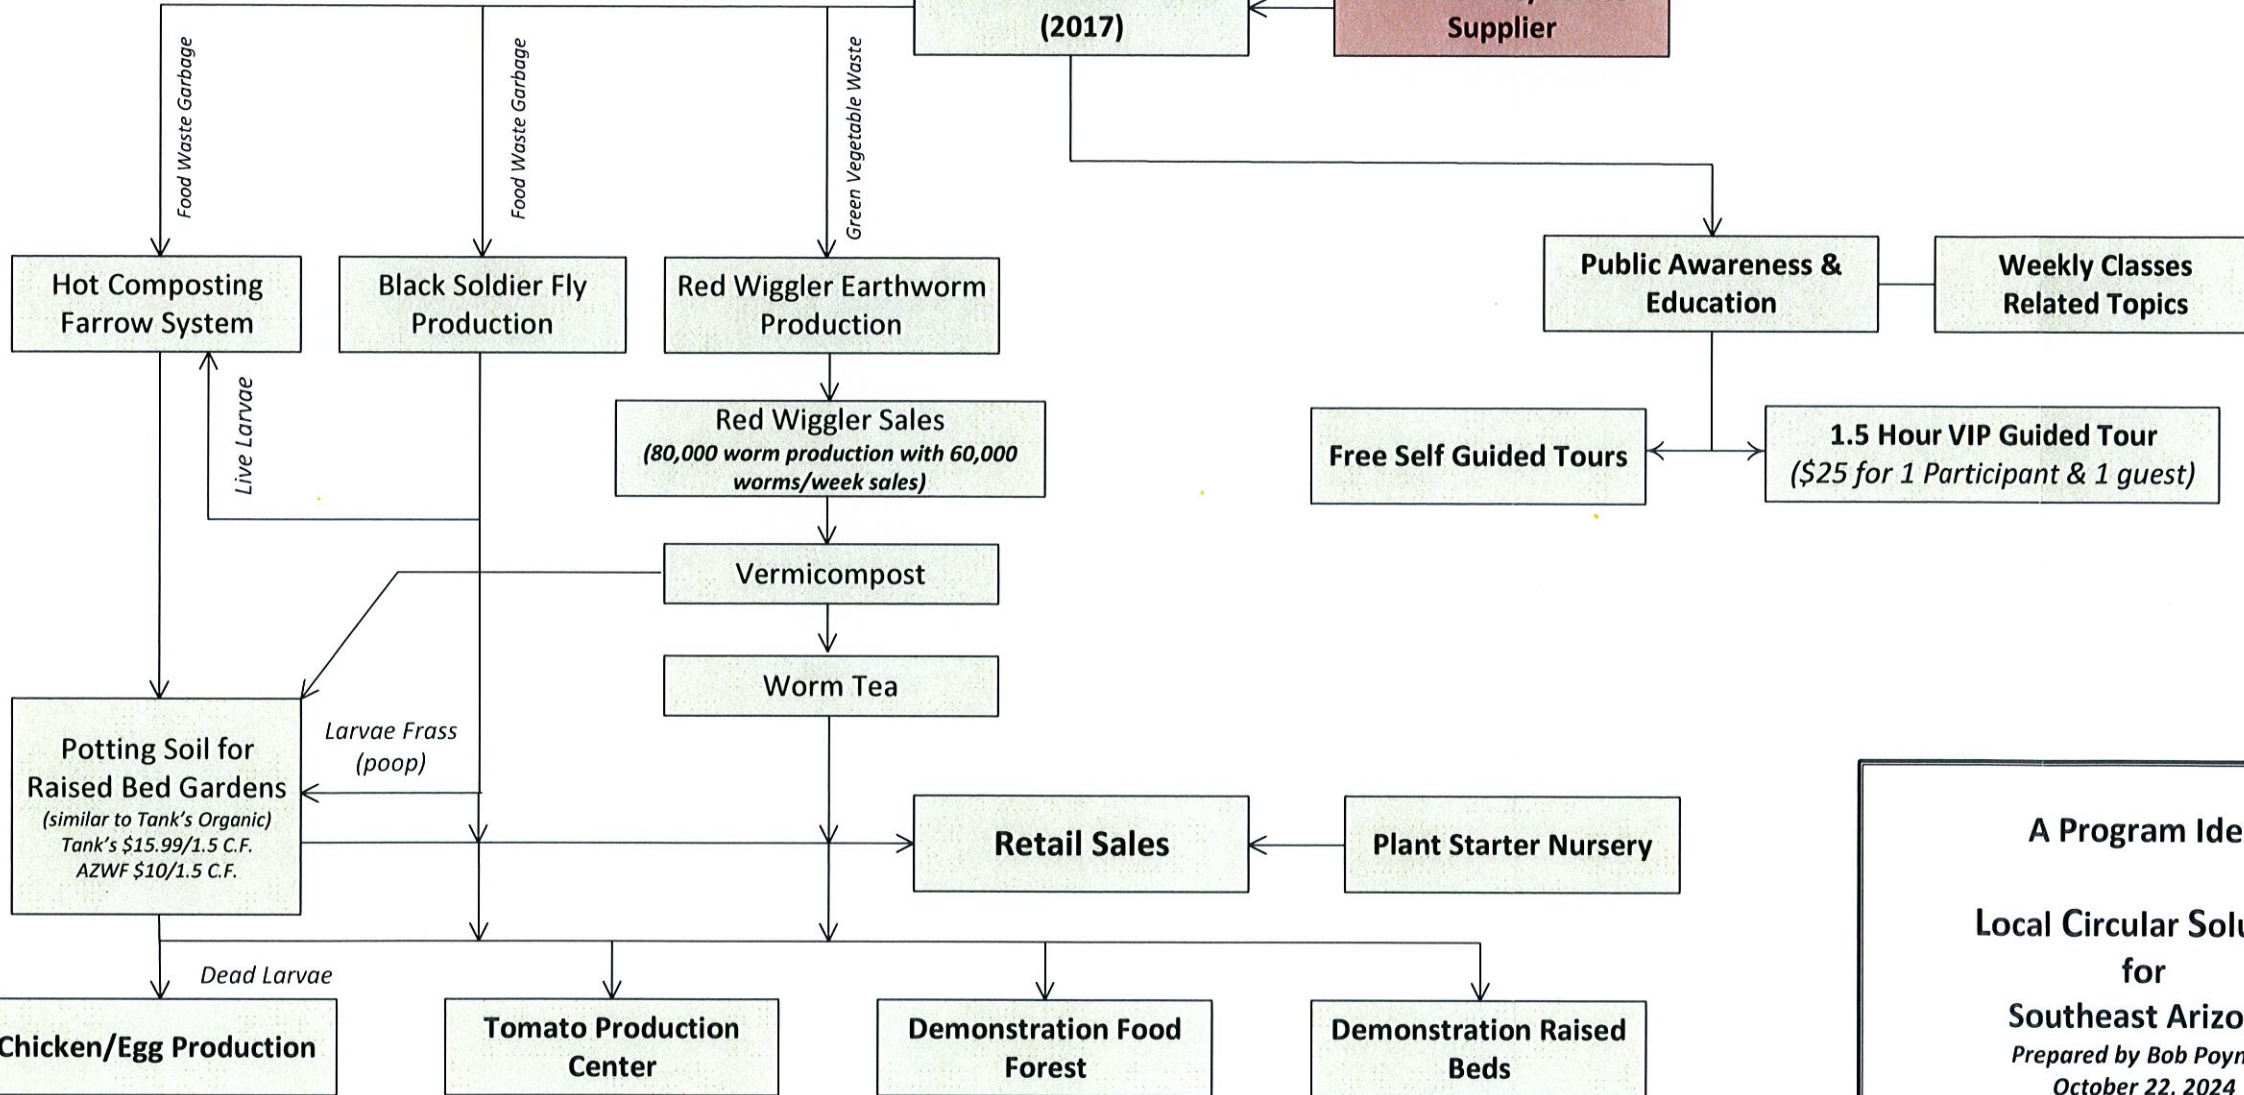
(2017)

Supplier

Food Waste Garbage

Food Waste Garbage

Green Vegetable Waste

Hot Composting Farrow System

Black Soldier Fly Production

Red Wiggler Earthworm Production

Public Awareness & Education

Weekly Classes Related Topics

Live Larvae

Red Wiggler Sales
*(80,000 worm production with 60,000 worms/week sales)*

Free Self Guided Tours

1.5 Hour VIP Guided Tour
*($25 for 1 Participant & 1 guest)*

Vermicompost

Worm Tea

Potting Soil for Raised Bed Gardens
*(similar to Tank's Organic)*
*Tank's $15.99/1.5 C.F.*
*AZWF $10/1.5 C.F.*

*Larvae Frass (poop)*

Retail Sales

Plant Starter Nursery

A Program Ide

Local Circular Solu
for
Southeast Arizo
*Prepared by Bob Poyn*
*October 22, 2024*

*Dead Larvae*

Chicken/Egg Production

Tomato Production Center

Demonstration Food Forest

Demonstration Raised Beds